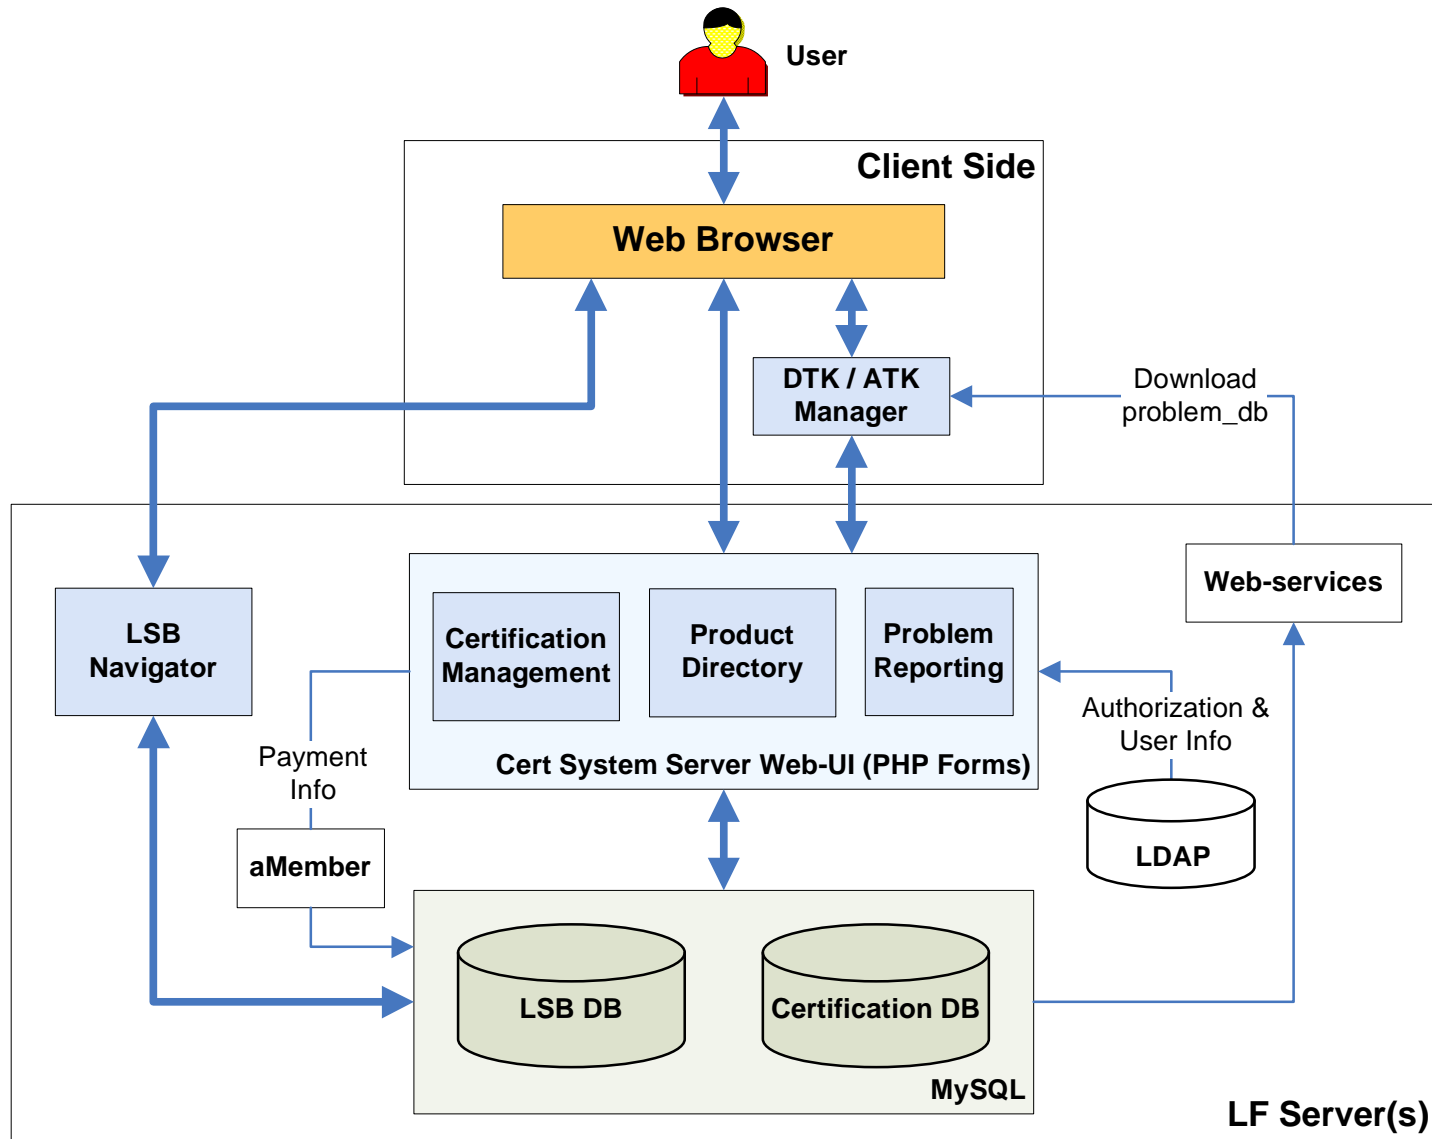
User

Client Side

Web Browser

DTK / ATK Manager

Download problem_db

LSB Navigator

Certification Management

Product Directory

Problem Reporting

Cert System Server Web-UI (PHP Forms)

Web-services

Authorization & User Info

Payment Info

LDAP

aMember

LSB DB

Certification DB

MySQL

LF Server(s)